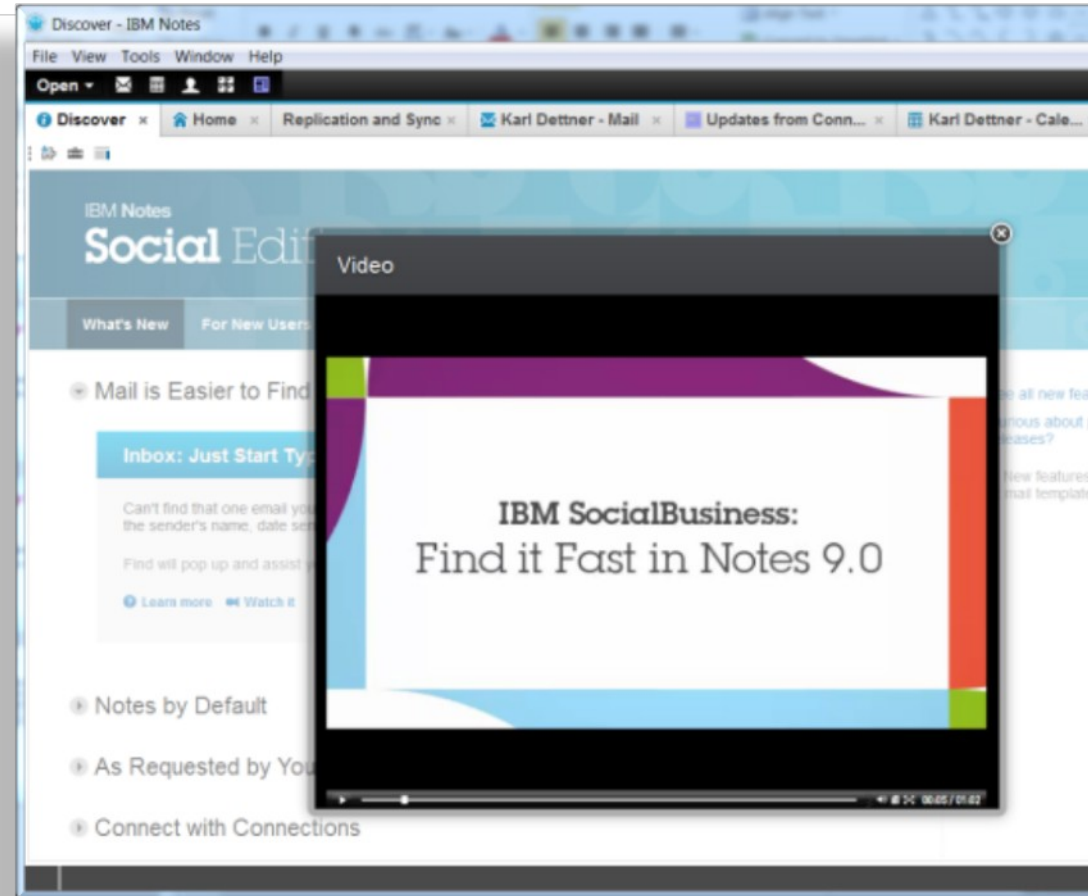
Discover - IBM Notes

File View Tools Window Help

Open ▾

Discover × Home × Replication and Sync × Karl Dettner - Mail × Updates from Conn... × Karl Dettner - Cale...

IBM Notes

Social Edi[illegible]

What's New For New Users

Mail is Easier to Find

Inbox: Just Start Ty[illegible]

Can't find that one email yo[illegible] the sender's name, date se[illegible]

Find will pop up and assist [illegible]

Learn more Watch it

Notes by Default

As Requested by You

Connect with Connections

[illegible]e all new fea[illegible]

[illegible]ious about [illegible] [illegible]eases?

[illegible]ew features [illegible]ail template

Video

IBM SocialBusiness:

Find it Fast in Notes 9.0

00:05 / 01:02